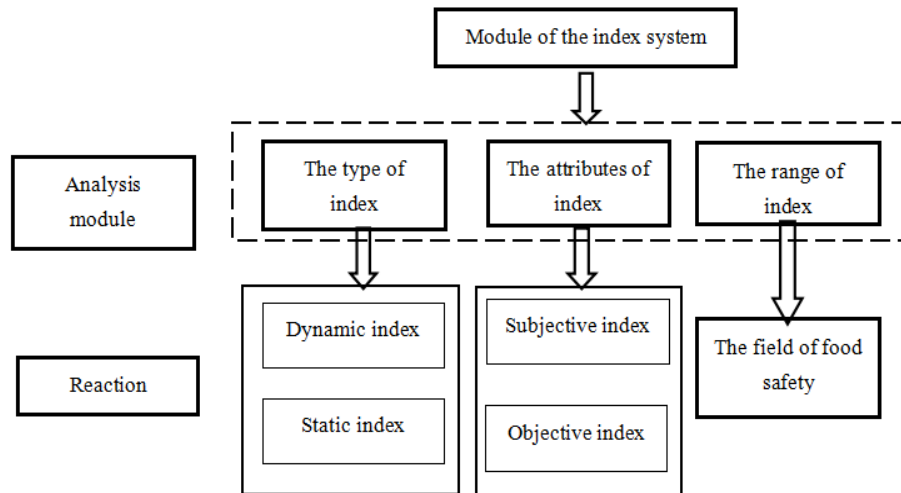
Module of the index system

Analysis module

The type of index

The attributes of index

The range of index

Dynamic index

Static index

Subjective index

Objective index

The field of food safety

Reaction